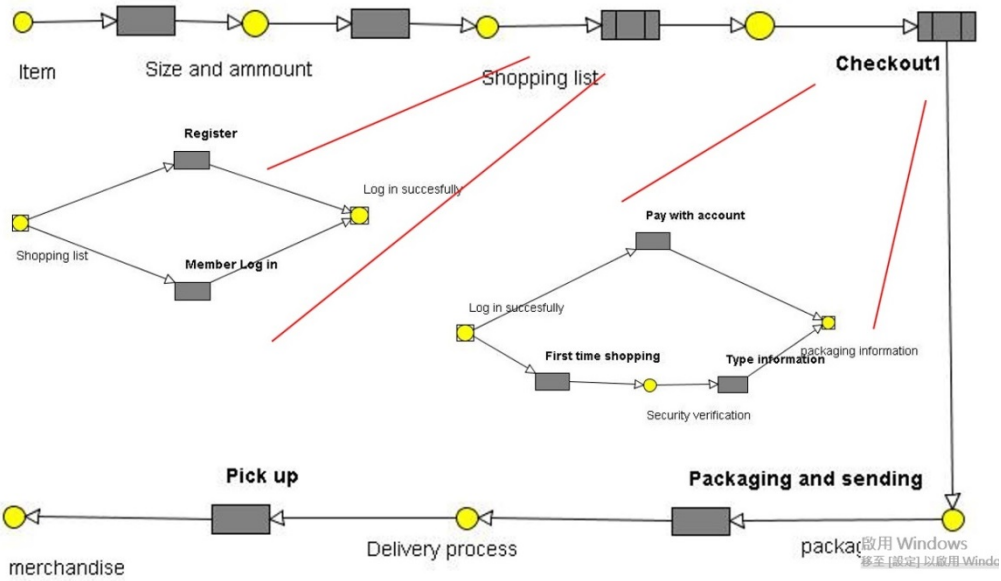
Item
Size and ammount
Shopping list
Checkout1

Register
Log in succesfully
Shopping list
Member Log in

Pay with account
Log in succesfully
First time shopping
Type information
packaging information
Security verification

Pick up
Packaging and sending
merchandise
Delivery process
packag
啟用 Windows
移至 [設定] 以啟用 Windo